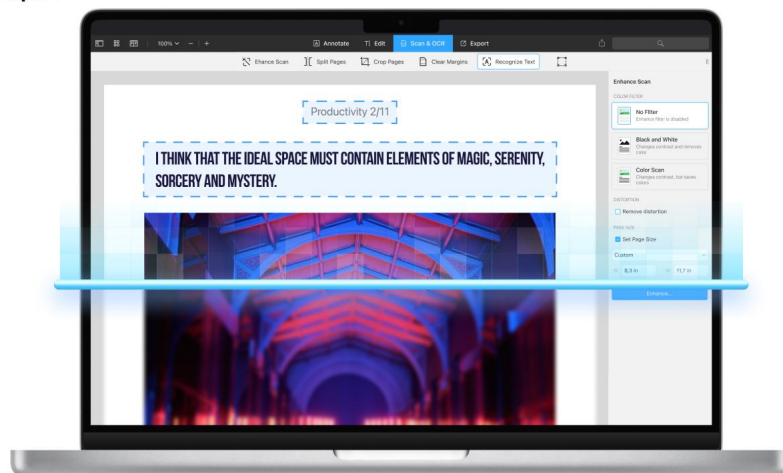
100% ∨ − +

Annotate Edit Scan & OCR Export

Ehance Scan Split Pages Crop Pages Clear Margins Recognize Text

Productivity 2/11

I THINK THAT THE IDEAL SPACE MUST CONTAIN ELEMENTS OF MAGIC, SERENITY, SORCERY AND MYSTERY.

Enhance Scan

COLOR FILTER

No Filter
Enhance filter is disabled

Black and White
Changes contrast and removes color

Color Scan
Changes contrast, but saves colors

DISTORTION

Remove distortion

PAGE SIZE

Set Page Size

Custom

8.3 in 11.7 in

Enhance...